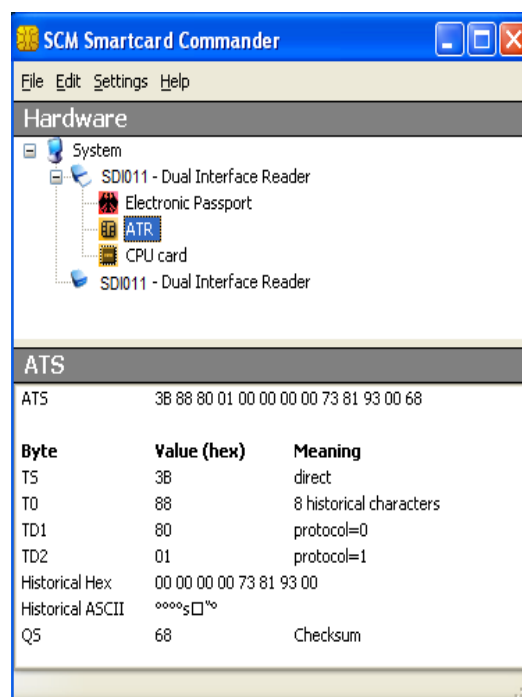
SCM Smartcard Commander

File Edit Settings Help

Hardware

System
SDI011 - Dual Interface Reader
Electronic Passport
ATR
CPU card
SDI011 - Dual Interface Reader

ATS

ATS 3B 88 80 01 00 00 00 00 73 81 93 00 68

| Byte | Value (hex) | Meaning |
|---|---|---|
| TS | 3B | direct |
| T0 | 88 | 8 historical characters |
| TD1 | 80 | protocol=0 |
| TD2 | 01 | protocol=1 |
| Historical Hex | 00 00 00 00 73 81 93 00 | |
| Historical ASCII | °°°°s□"° | |
| QS | 68 | Checksum |